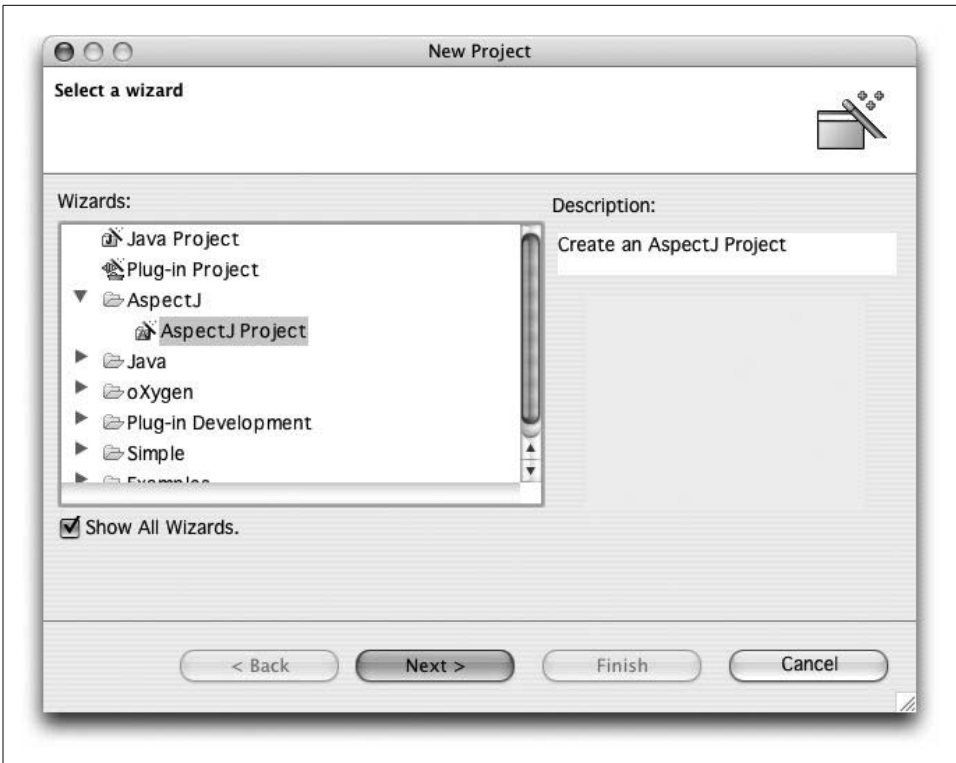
New Project

Select a wizard

Wizards:

Java Project
Plug-in Project
AspectJ
AspectJ Project
Java
oXygen
Plug-in Development
Simple
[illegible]

Show All Wizards.

Description:

Create an AspectJ Project

< Back
Next >
Finish
Cancel